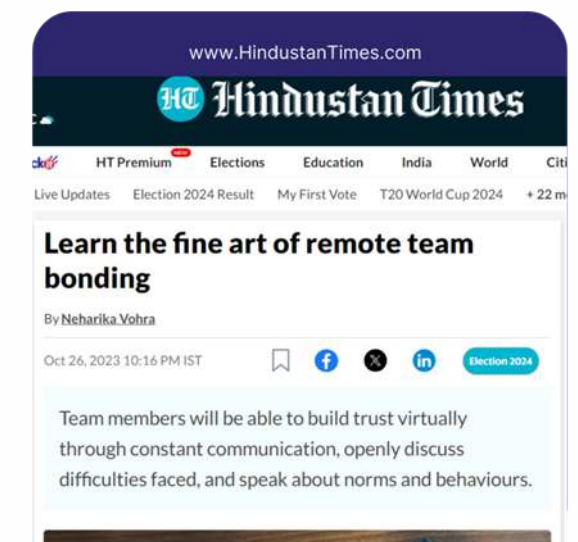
www.HindustanTimes.com

HT Hindustan Times

HT Premium NEW Elections Education India World Citi

Live Updates Election 2024 Result My First Vote T20 World Cup 2024 + 22 m

Learn the fine art of remote team bonding

By Neharika Vohra

Oct 26, 2023 10:16 PM IST

Election 2024

Team members will be able to build trust virtually through constant communication, openly discuss difficulties faced, and speak about norms and behaviours.